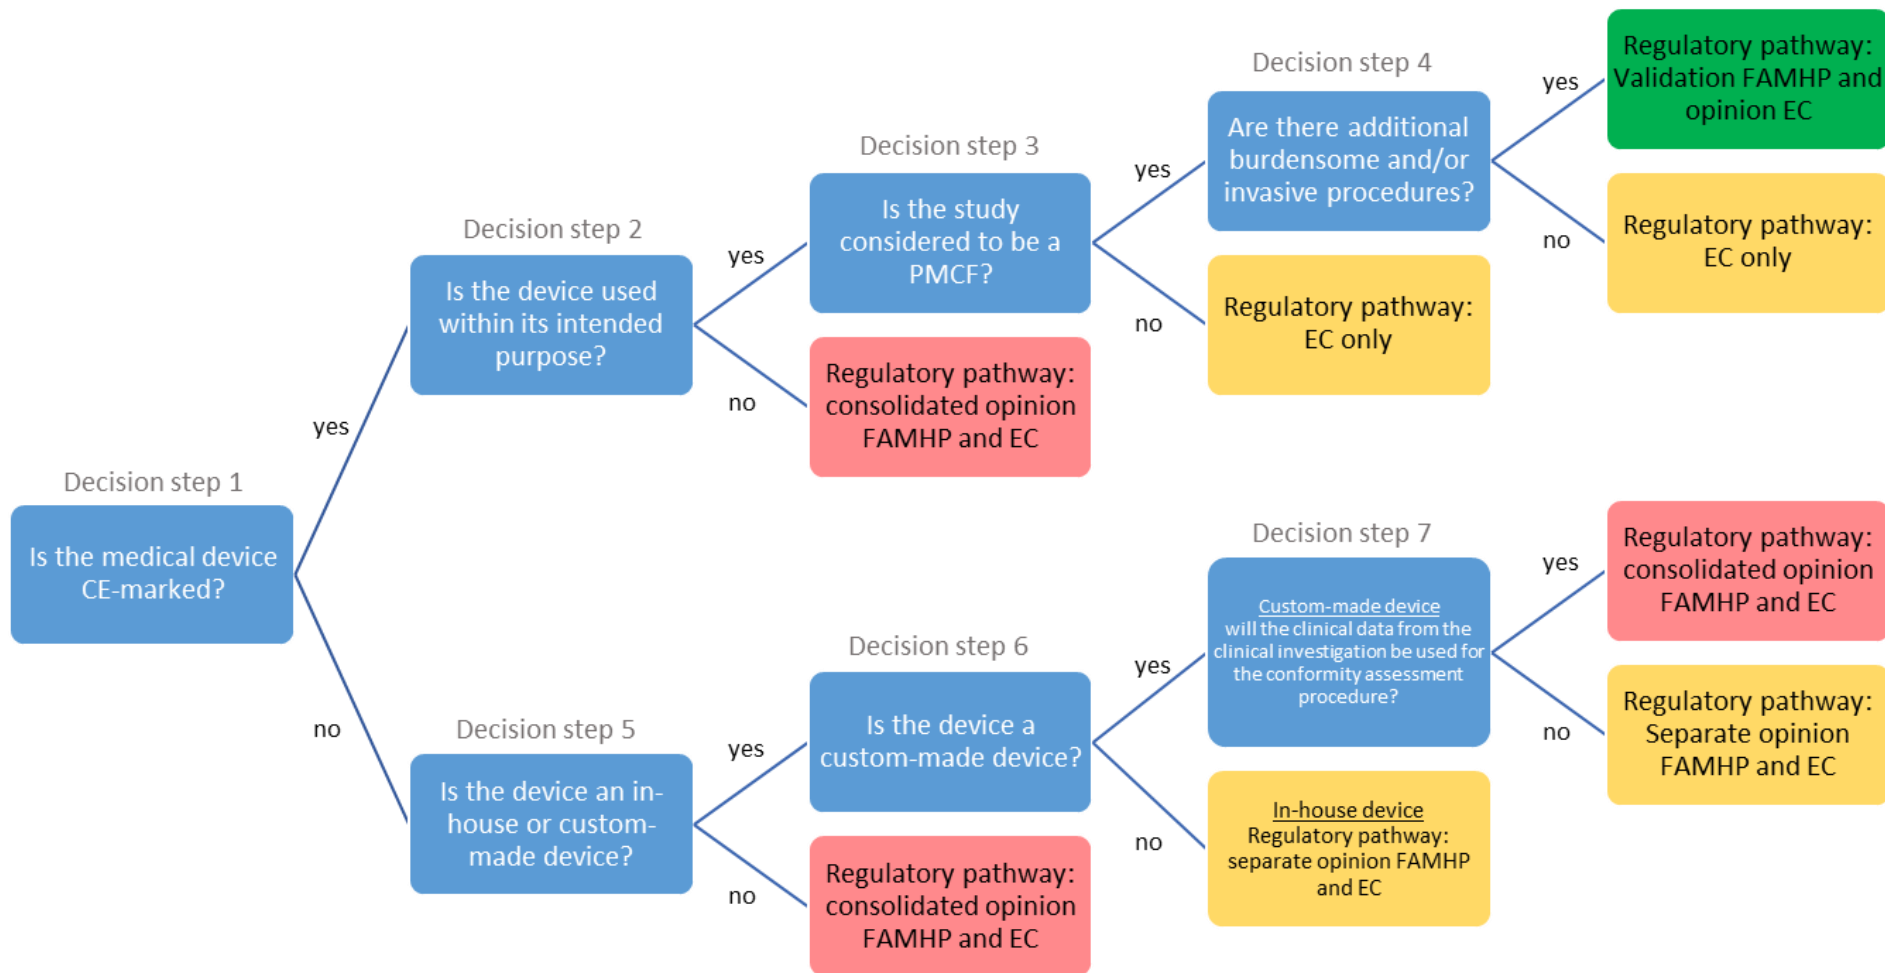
Decision step 1

Is the medical device CE-marked?

yes

no

Decision step 2

Is the device used within its intended purpose?

yes

no

Decision step 3

Is the study considered to be a PMCF?

Regulatory pathway: consolidated opinion FAMHP and EC

yes

no

Decision step 4

Are there additional burdensome and/or invasive procedures?

Regulatory pathway: EC only

yes

no

Regulatory pathway: Validation FAMHP and opinion EC

Regulatory pathway: EC only

Decision step 5

Is the device an in-house or custom-made device?

yes

no

Decision step 6

Is the device a custom-made device?

Regulatory pathway: consolidated opinion FAMHP and EC

yes

no

Decision step 7

Custom-made device will the clinical data from the clinical investigation be used for the conformity assessment procedure?

In-house device Regulatory pathway: separate opinion FAMHP and EC

yes

no

Regulatory pathway: consolidated opinion FAMHP and EC

Regulatory pathway: Separate opinion FAMHP and EC